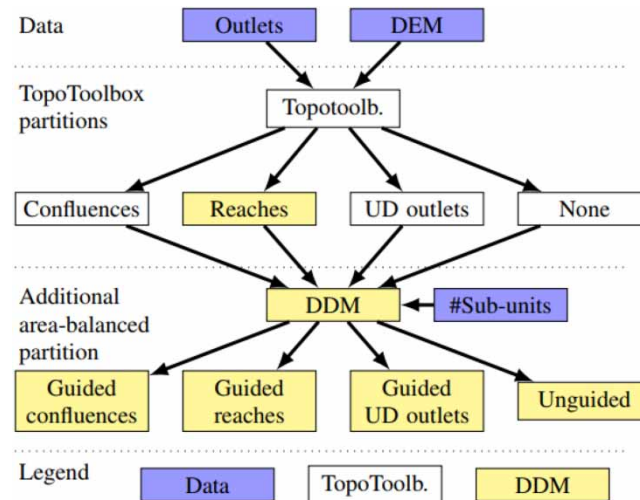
Data

Outlets

DEM

TopoToolbox partitions

Topotoolb.

Confluences

Reaches

UD outlets

None

Additional area-balanced partition

DDM

#Sub-units

Guided confluences

Guided reaches

Guided UD outlets

Unguided

Legend

Data

TopoToolb.

DDM